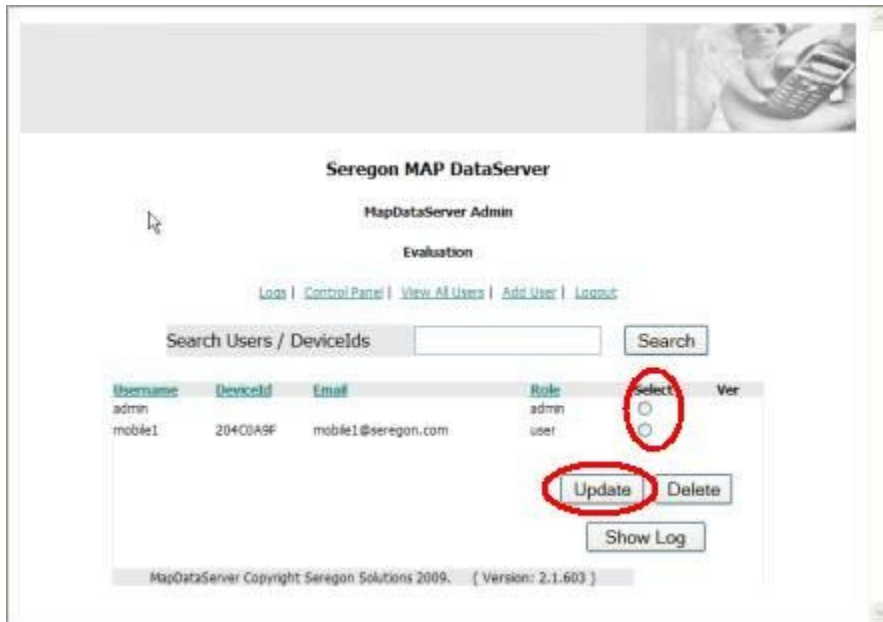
Seregon MAP DataServer

MapDataServer Admin

Evaluation

Logs | Control Panel | View All Users | Add User | Logout

Search Users / DeviceIds

Search

| Username | DeviceId | Email | Role | Select | Ver |
|---|---|---|---|---|---|
| admin | | | admin | | |
| mobile1 | 204C0A9F | mobile1@seregon.com | user | | |

Update

Delete

Show Log

MapDataServer Copyright Seregon Solutions 2009. ( Version: 2.1.603 )